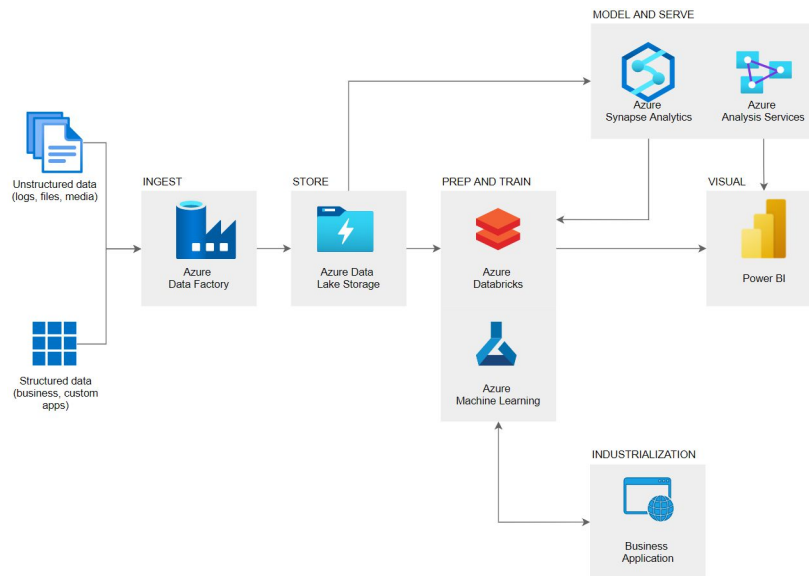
MODEL AND SERVE

Azure
Synapse Analytics

Azure
Analysis Services

Unstructured data
(logs, files, media)

INGEST

Azure
Data Factory

STORE

Azure Data
Lake Storage

PREP AND TRAIN

Azure
Databricks

Azure
Machine Learning

VISUAL

Power BI

Structured data
(business, custom
apps)

INDUSTRIALIZATION

Business
Application